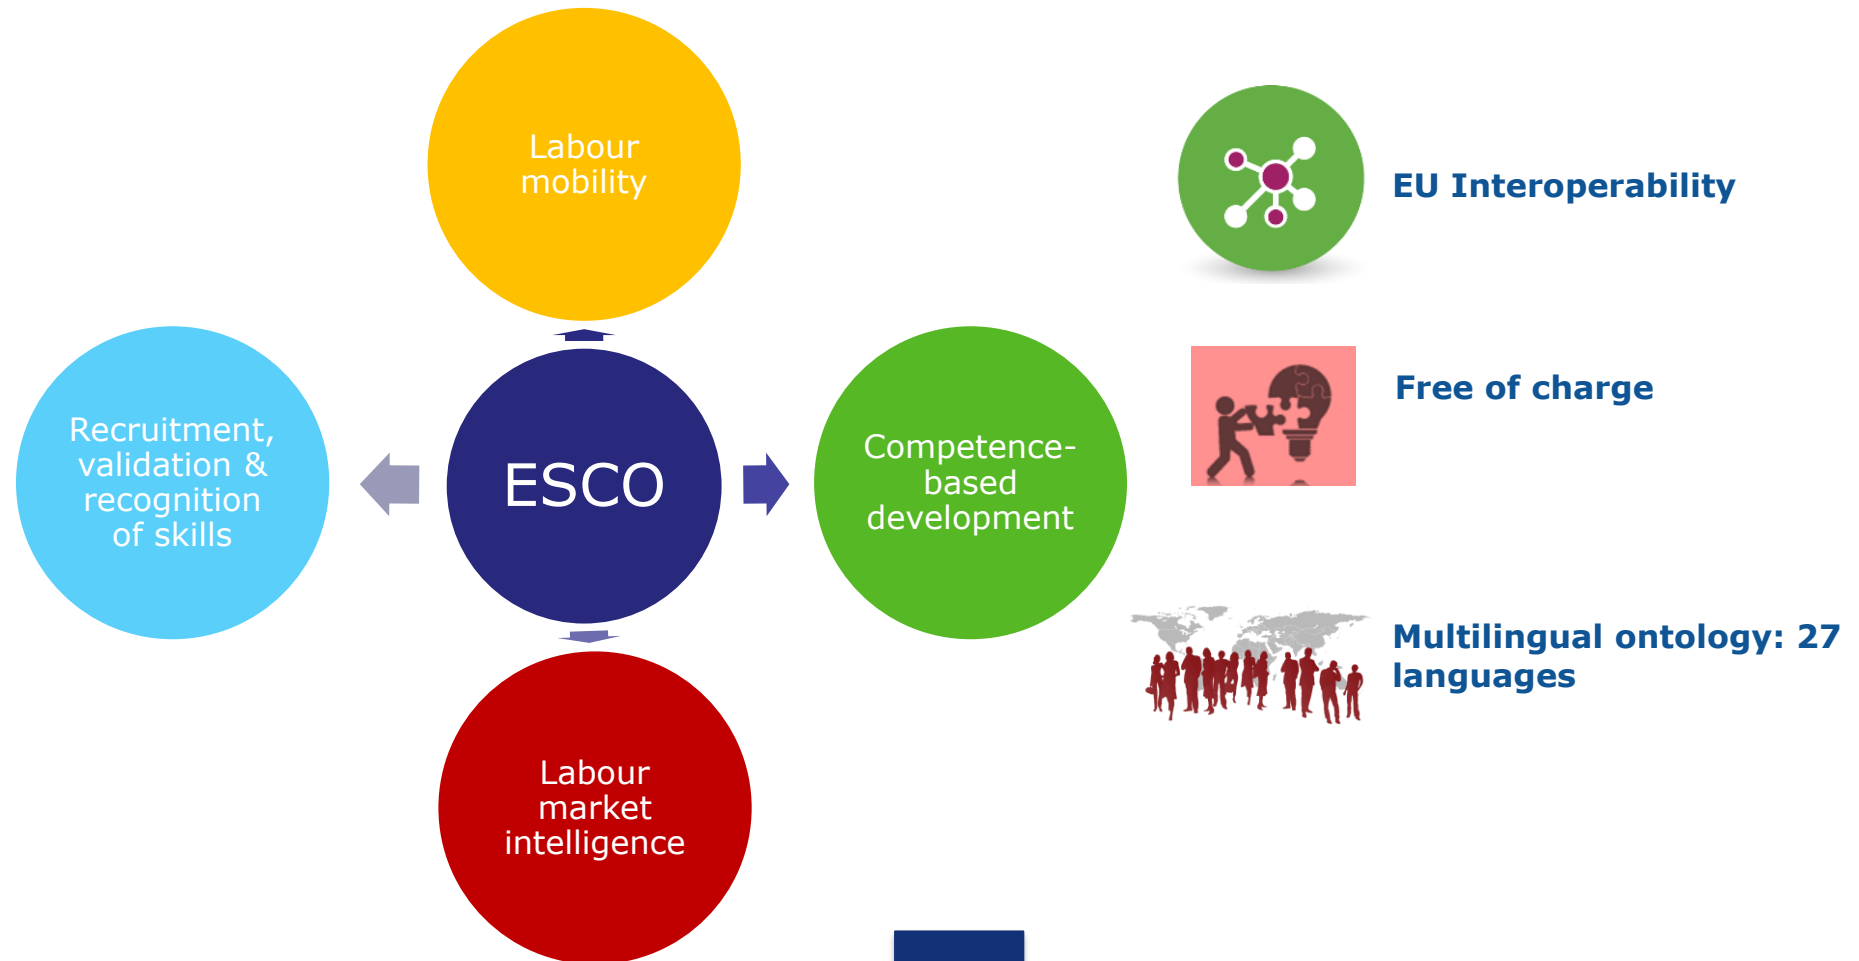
Labour mobility

Recruitment, validation & recognition of skills

ESCO

Competence-based development

Labour market intelligence

EU Interoperability

Free of charge

Multilingual ontology: 27 languages